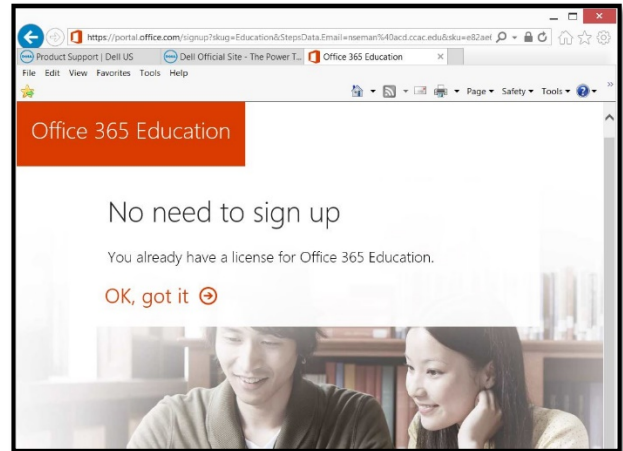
https://portal.office.com/signup?skug=Education&StepsData.Email=nseman%40acd.ccac.edu&sku=e82ae

Product Support | Dell US

Dell Official Site - The Power T...

Office 365 Education

File Edit View Favorites Tools Help

Page ▾ Safety ▾ Tools ▾

Office 365 Education

No need to sign up

You already have a license for Office 365 Education.

OK, got it ⊖